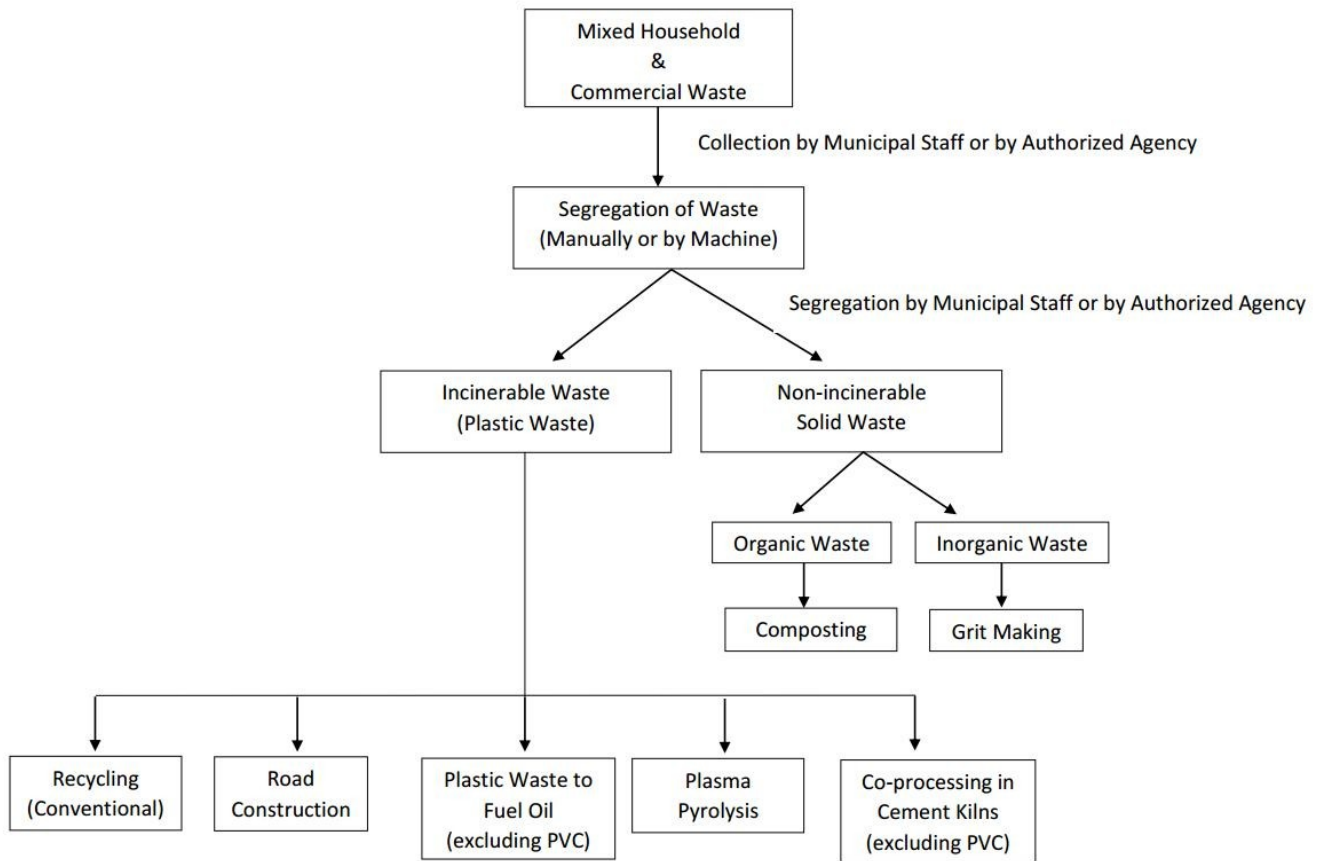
Mixed Household
&
Commercial Waste

Collection by Municipal Staff or by Authorized Agency

Segregation of Waste
(Manually or by Machine)

Segregation by Municipal Staff or by Authorized Agency

Incinerable Waste
(Plastic Waste)

Non-incinerable
Solid Waste

Organic Waste

Inorganic Waste

Composting

Grit Making

Recycling
(Conventional)

Road
Construction

Plastic Waste to
Fuel Oil
(excluding PVC)

Plasma
Pyrolysis

Co-processing in
Cement Kilns
(excluding PVC)